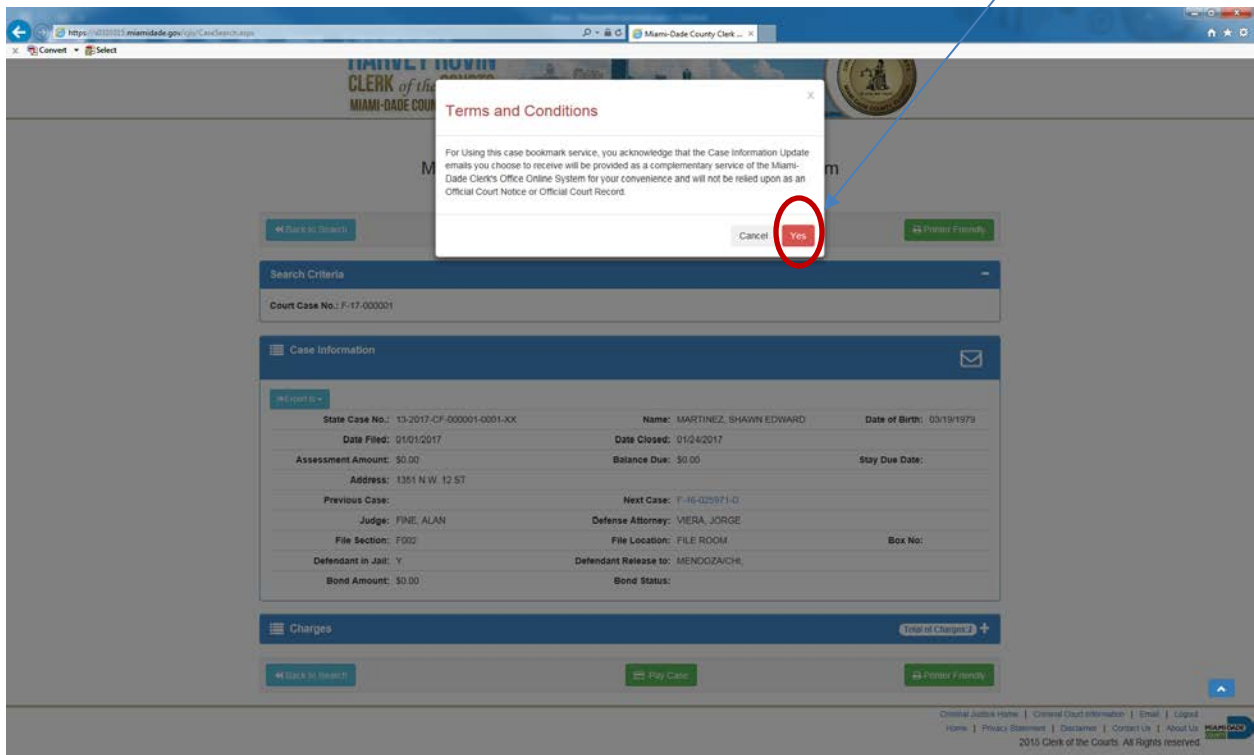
https://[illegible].miamidade.gov/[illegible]/CaseSearch.aspx

Miami-Dade County Clerk ...

Convert Select

HARVEY RUVIN
CLERK of the COURTS
MIAMI-DADE COUNTY

Terms and Conditions

x

For Using this case bookmark service, you acknowledge that the Case Information Update emails you choose to receive will be provided as a complementary service of the Miami-Dade Clerk's Office Online System for your convenience and will not be relied upon as an Official Court Notice or Official Court Record.

Cancel Yes

M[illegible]m

Back to Search

Printer Friendly

Search Criteria

Court Case No.: F-17-000001

Case Information

Export to

| | | | | | |
|---|---|---|---|---|---|
| State Case No.: | 13-2017-CF-000001-0001-XX | Name: | MARTINEZ, SHAWN EDWARD | Date of Birth: | 03/19/1979 |
| Date Filed: | 01/01/2017 | Date Closed: | 01/24/2017 | | |
| Assessment Amount: | $0.00 | Balance Due: | $0.00 | Stay Due Date: | |
| Address: | 1351 N.W. 12 ST | | | | |
| Previous Case: | | Next Case: | F-16-025971-D | | |
| Judge: | FINE, ALAN | Defense Attorney: | VIERA, JORGE | | |
| File Section: | F002 | File Location: | FILE ROOM | Box No: | |
| Defendant in Jail: | Y | Defendant Release to: | MENDOZA/CHI. | | |
| Bond Amount: | $0.00 | Bond Status: | | | |

Charges

Total of Charges 2

Back to Search

Pay Case

Printer Friendly

Criminal Justice Home | Criminal Court Information | Email | Logout
Home | Privacy Statement | Disclaimer | Contact Us | About Us
2015 Clerk of the Courts. All Rights reserved.